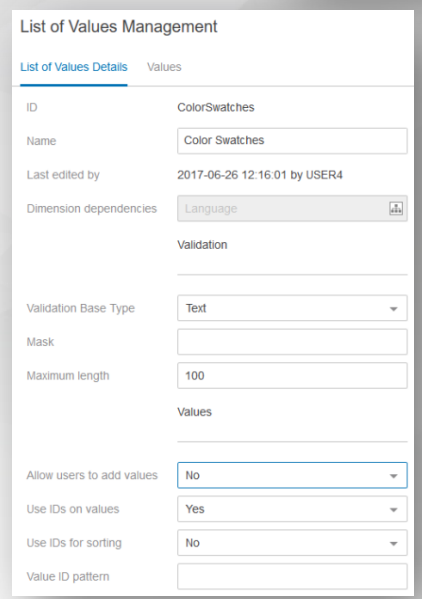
List of Values Management

List of Values Details
Values

ID
ColorSwatches

Name
Color Swatches

Last edited by
2017-06-26 12:16:01 by USER4

Dimension dependencies
Language

Validation

Validation Base Type
Text

Mask

Maximum length
100

Values

Allow users to add values
No

Use IDs on values
Yes

Use IDs for sorting
No

Value ID pattern